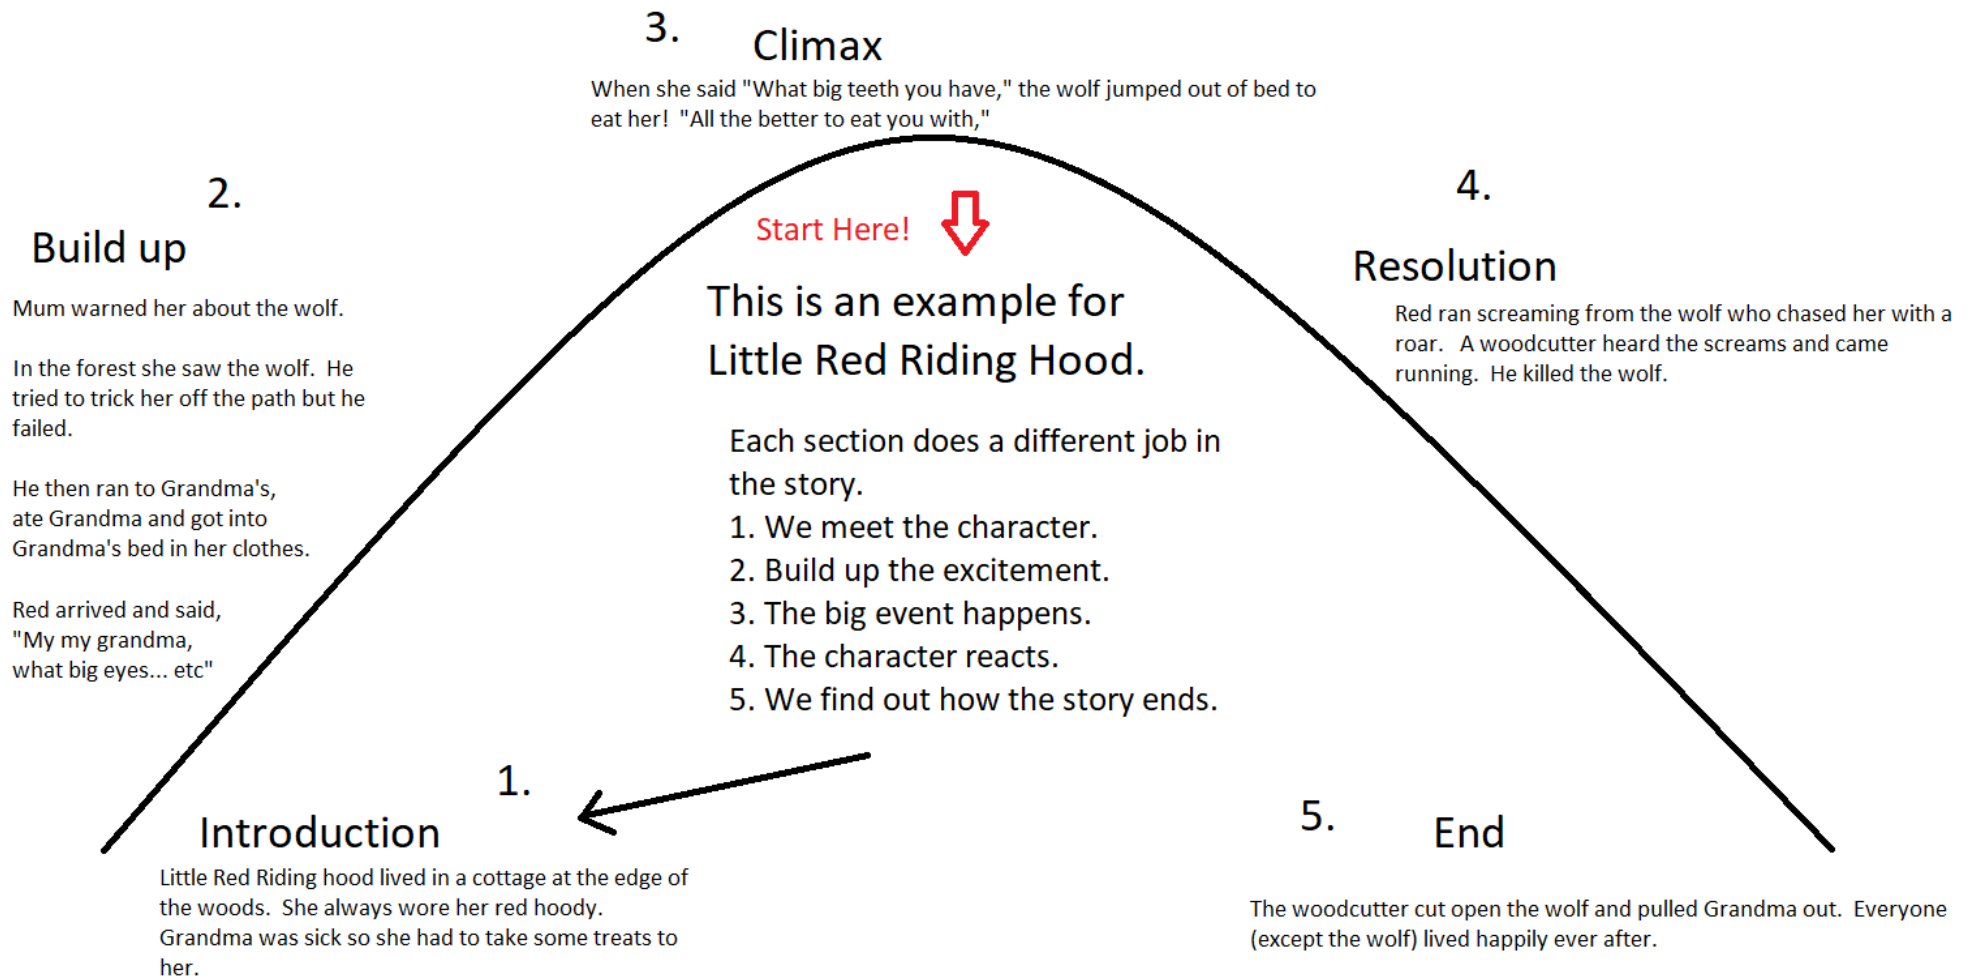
3. Climax

When she said "What big teeth you have," the wolf jumped out of bed to eat her! "All the better to eat you with,"

2.

Build up

Mum warned her about the wolf.

In the forest she saw the wolf. He tried to trick her off the path but he failed.

He then ran to Grandma's, ate Grandma and got into Grandma's bed in her clothes.

Red arrived and said, "My my grandma, what big eyes... etc"

Start Here!

This is an example for Little Red Riding Hood.

Each section does a different job in the story.
1. We meet the character.
2. Build up the excitement.
3. The big event happens.
4. The character reacts.
5. We find out how the story ends.

4.

Resolution

Red ran screaming from the wolf who chased her with a roar. A woodcutter heard the screams and came running. He killed the wolf.

1.

Introduction

Little Red Riding hood lived in a cottage at the edge of the woods. She always wore her red hoody. Grandma was sick so she had to take some treats to her.

5. End

The woodcutter cut open the wolf and pulled Grandma out. Everyone (except the wolf) lived happily ever after.